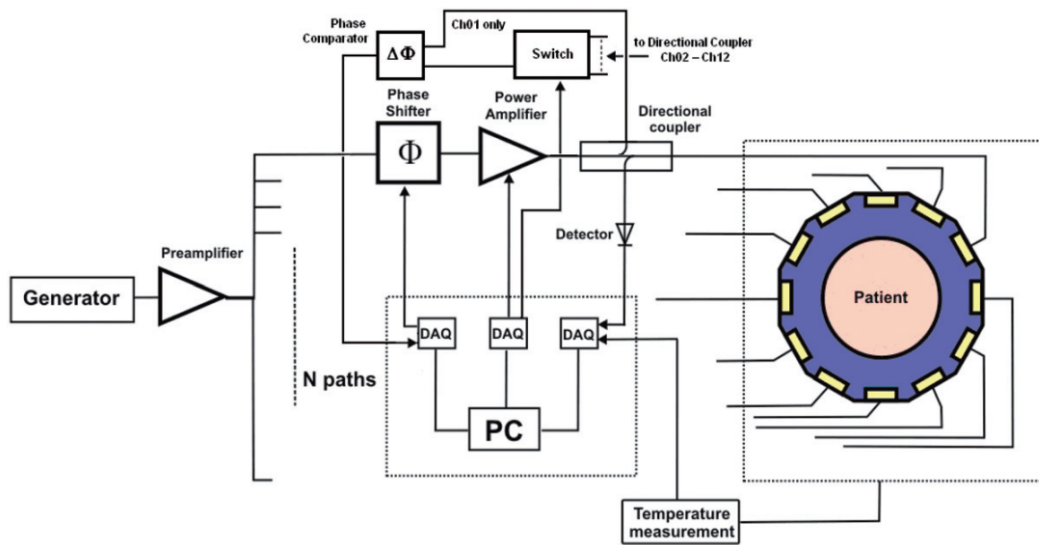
Phase Comparator

$\Delta\Phi$

Ch01 only

Switch

to Directional Coupler Ch02 – Ch12

Phase Shifter

$\Phi$

Power Amplifier

Directional coupler

Detector

Preamplifier

Generator

Patient

DAQ

DAQ

DAQ

N paths

PC

Temperature measurement